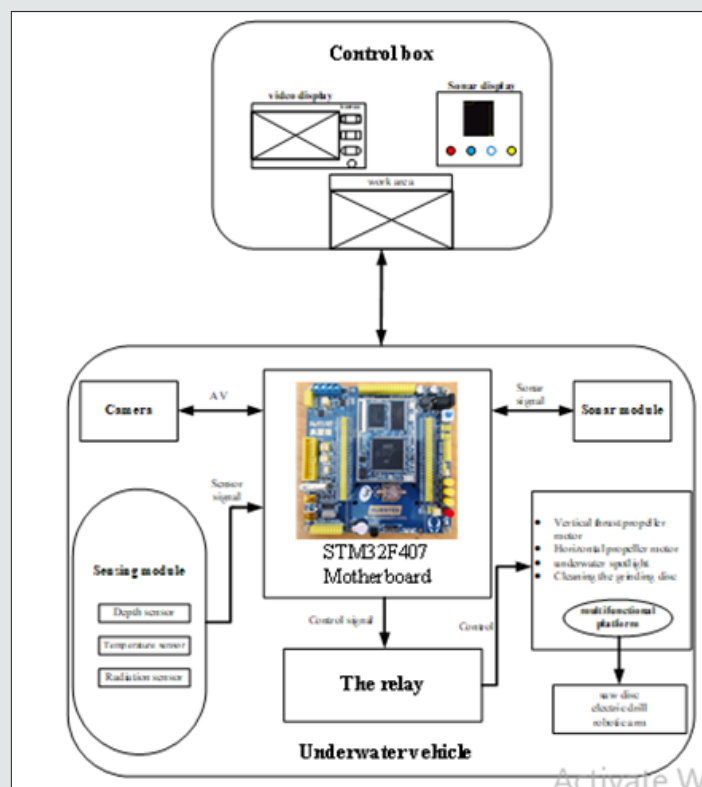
Control box

video display

Sonar display

work area

Camera

AV

Sonar signal

Sonar module

Sensor signal

STM32F407
Motherboard

Sensing module

Depth sensor

Temperature sensor

Radiation sensor

Control signal

Control

The relay

- Vertical thrust propeller motor
- Horizontal propeller motor
- underwater spotlight
- Cleaning the grinding disc

multifunctional platform

saw disc
electric drill
robotic arm

Underwater vehicle

Activate W